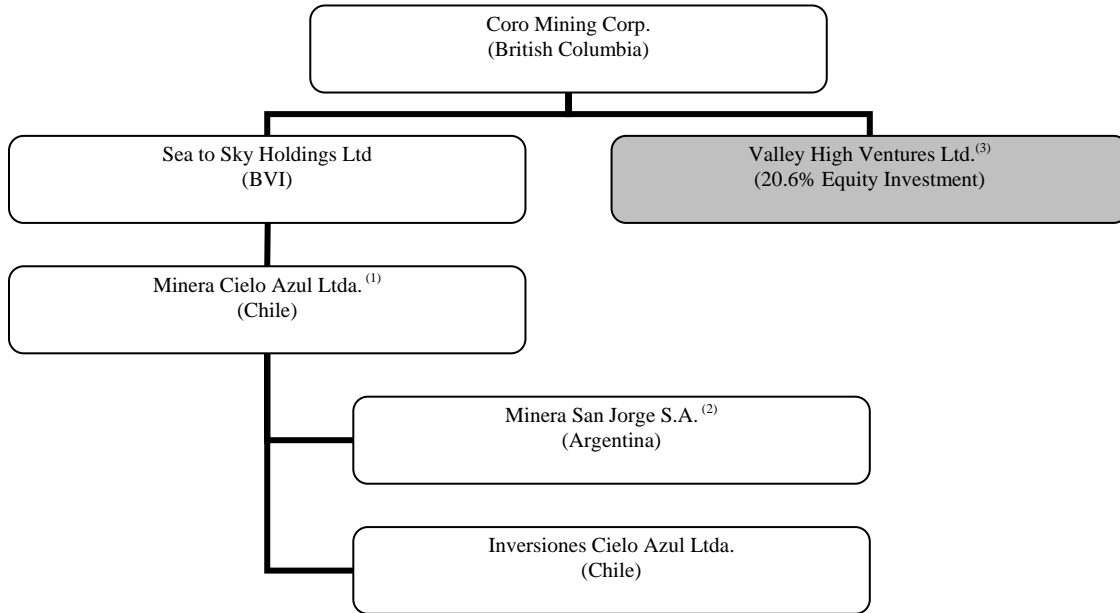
Coro Mining Corp.
(British Columbia)

Sea to Sky Holdings Ltd
(BVI)

Valley High Ventures Ltd.$^{(3)}$
(20.6% Equity Investment)

Minera Cielo Azul Ltda. $^{(1)}$
(Chile)

Minera San Jorge S.A. $^{(2)}$
(Argentina)

Inversiones Cielo Azul Ltda.
(Chile)